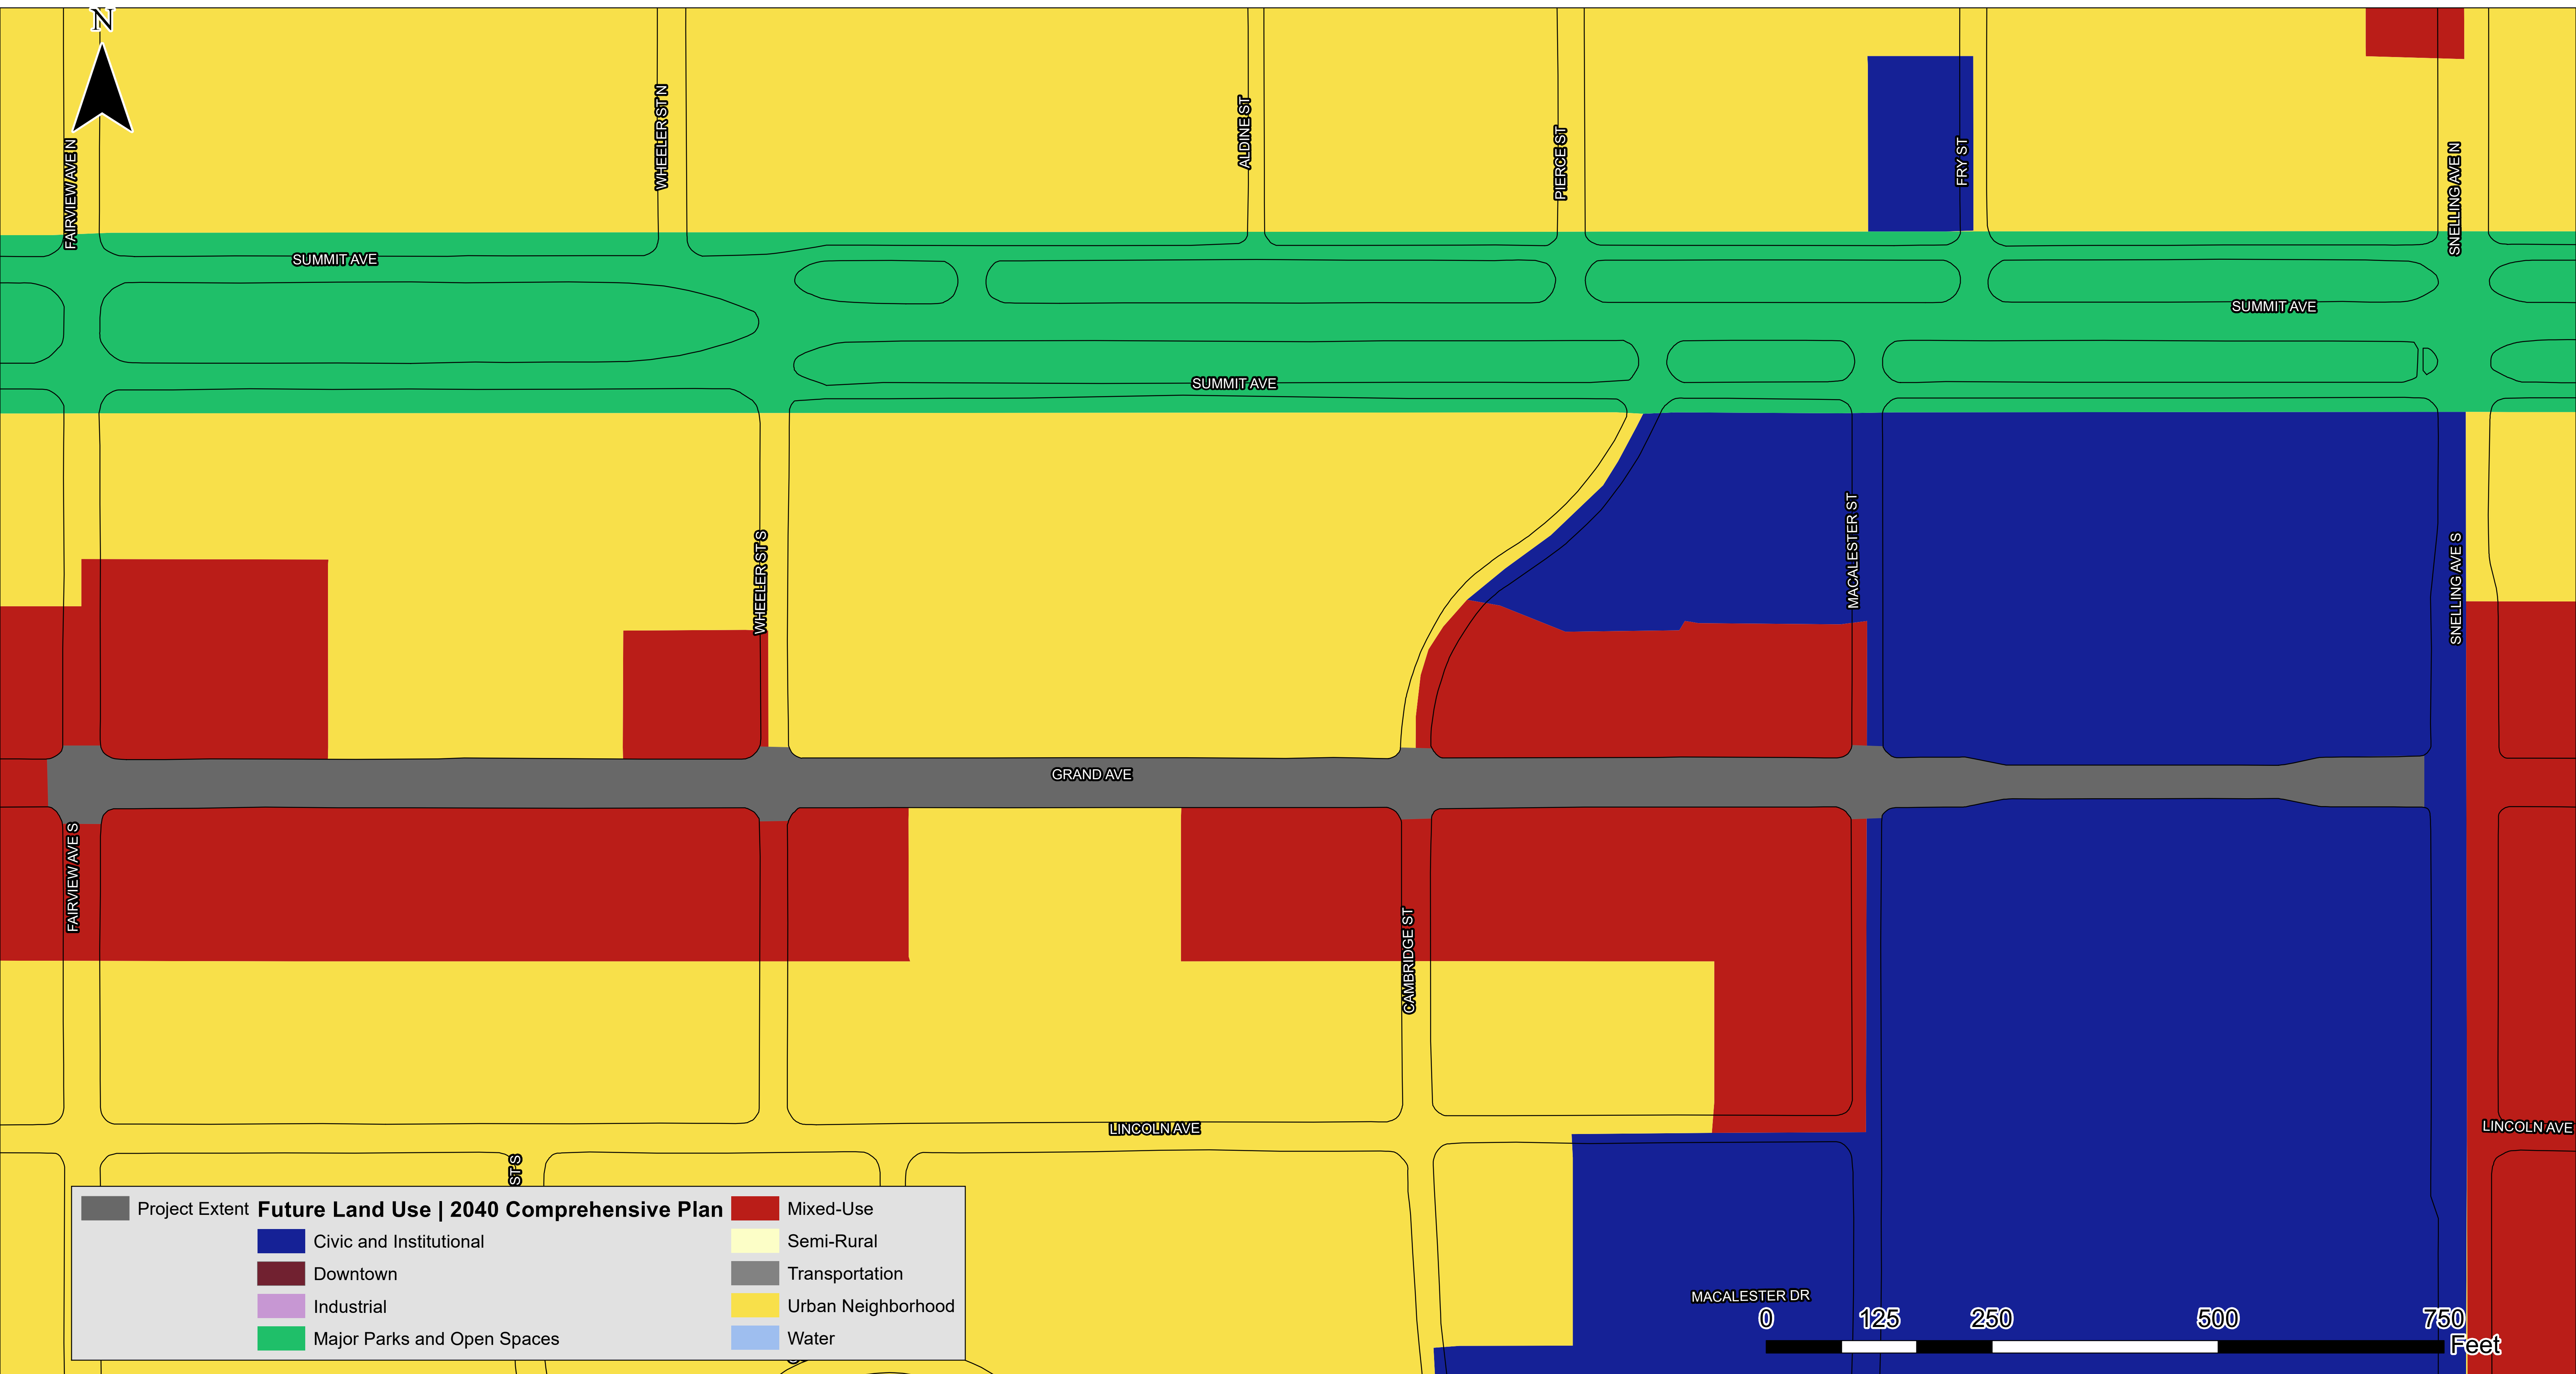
N

FAIRVIEW AVE N
WHEELER ST N
ALDINE ST
PIERCE ST
FRY ST
SNELLING AVE N

SUMMIT AVE
SUMMIT AVE
SUMMIT AVE

WHEELER ST S
MACALESTER ST
SNELLING AVE S

GRAND AVE

FAIRVIEW AVE S
CAMBRIDGE ST

LINCOLN AVE
LINCOLN AVE

ST S

MACALESTER DR

Project Extent Future Land Use | 2040 Comprehensive Plan
Civic and Institutional
Downtown
Industrial
Major Parks and Open Spaces
Mixed-Use
Semi-Rural
Transportation
Urban Neighborhood
Water

0 125 250 500 750
Feet